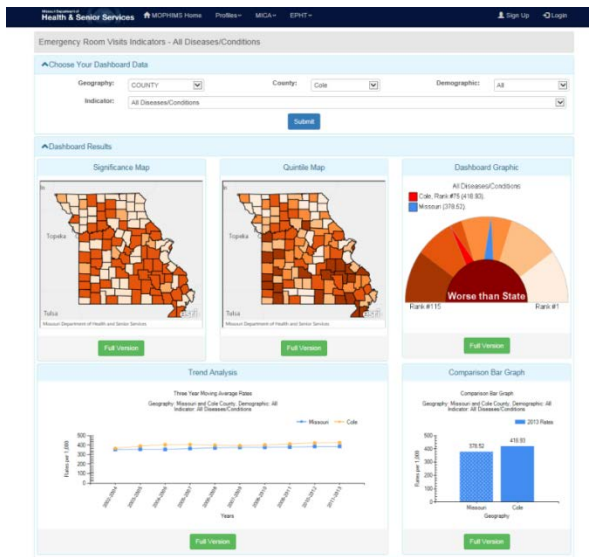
Missouri Department of Health & Senior Services MOPHIMS Home Profiles MICA EPHT Sign Up Login

Emergency Room Visits Indicators - All Diseases/Conditions

Choose Your Dashboard Data

Geography: COUNTY County: Cole Demographic: All

Indicator: All Diseases/Conditions

Submit

Dashboard Results

Significance Map

Topeka

Tulsa

Missouri Department of Health and Senior Services

Full Version

Quintile Map

Topeka

Tulsa

Missouri Department of Health and Senior Services

Full Version

Dashboard Graphic

All Diseases/Conditions

Cole, Rank #75 (410.93)

Missouri (378.52)

Worse than State

Rank #115

Rank #1

Full Version

Trend Analysis

Three Year Moving Average Rates

Geography: Missouri and Cole County, Demographic: All

Indicator: All Diseases/Conditions

Missouri Cole

Rates per 1,000

500

400

300

200

100

0

2002-2004 2003-2005 2004-2006 2005-2007 2006-2008 2007-2009 2008-2010 2009-2011 2010-2012 2011-2013

Years

Full Version

Comparison Bar Graph

Comparison Bar Graph

Geography: Missouri and Cole County, Demographic: All

Indicator: All Diseases/Conditions

2013 Rates

Rates per 1,000

500

400

300

200

100

0

378.52

410.93

Missouri Cole

Geography

Full Version